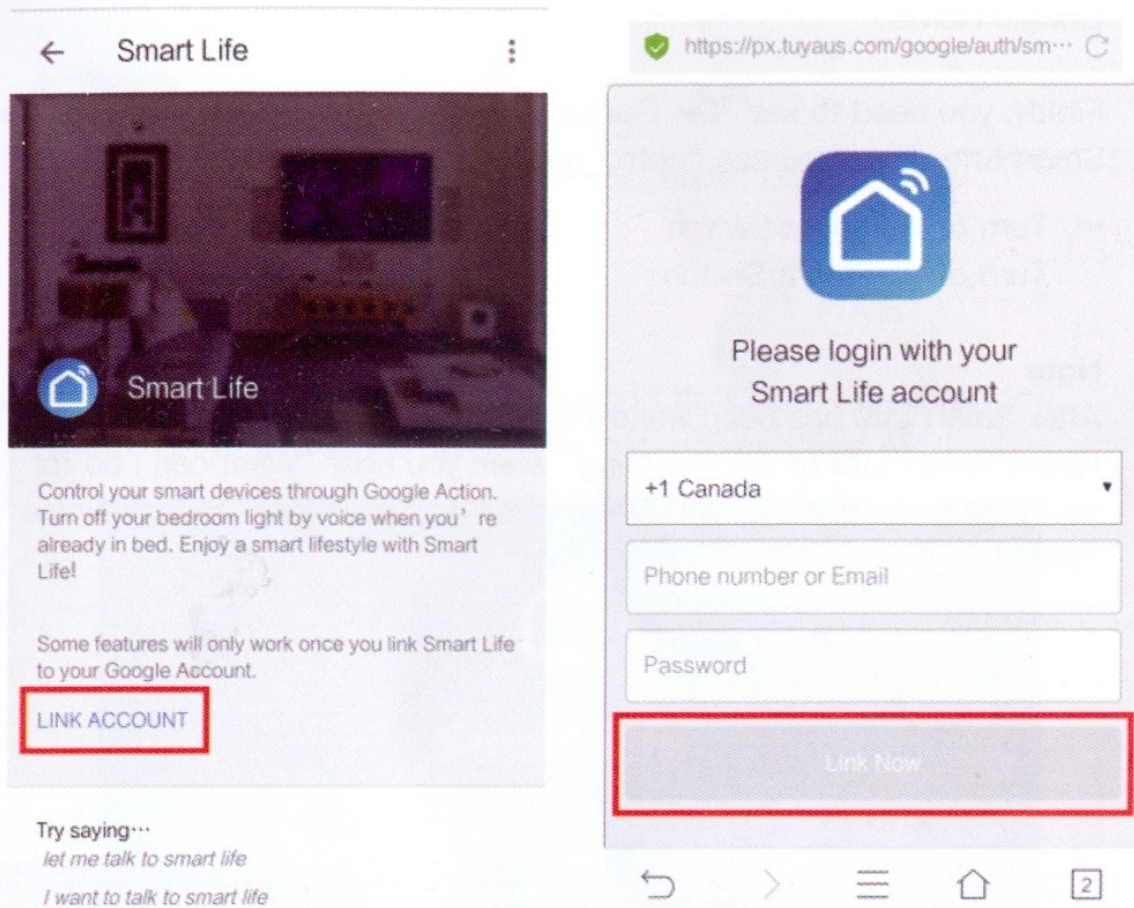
Smart Life

Smart Life

Control your smart devices through Google Action. Turn off your bedroom light by voice when you're already in bed. Enjoy a smart lifestyle with Smart Life!

Some features will only work once you link Smart Life to your Google Account.

LINK ACCOUNT

Try saying···
let me talk to smart life
I want to talk to smart life

https://px.tuyaus.com/google/auth/sm···

Please login with your Smart Life account

+1 Canada

Phone number or Email

Password

Link Now

2